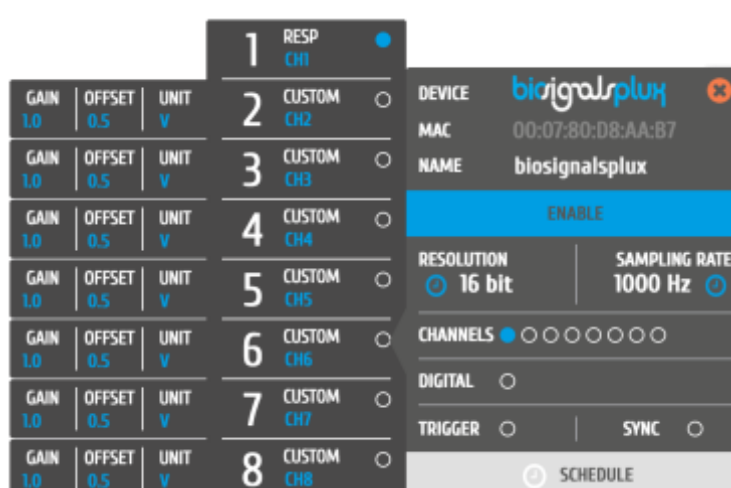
1 RESP CH1

GAIN 1.0 | OFFSET 0.5 | UNIT V
2 CUSTOM CH2

GAIN 1.0 | OFFSET 0.5 | UNIT V
3 CUSTOM CH3

GAIN 1.0 | OFFSET 0.5 | UNIT V
4 CUSTOM CH4

GAIN 1.0 | OFFSET 0.5 | UNIT V
5 CUSTOM CH5

GAIN 1.0 | OFFSET 0.5 | UNIT V
6 CUSTOM CH6

GAIN 1.0 | OFFSET 0.5 | UNIT V
7 CUSTOM CH7

GAIN 1.0 | OFFSET 0.5 | UNIT V
8 CUSTOM CH8

DEVICE biosignalsplux
MAC 00:07:80:D8:AA:B7
NAME biosignalsplux

ENABLE

RESOLUTION 16 bit
SAMPLING RATE 1000 Hz

CHANNELS

DIGITAL

TRIGGER
SYNC

SCHEDULE